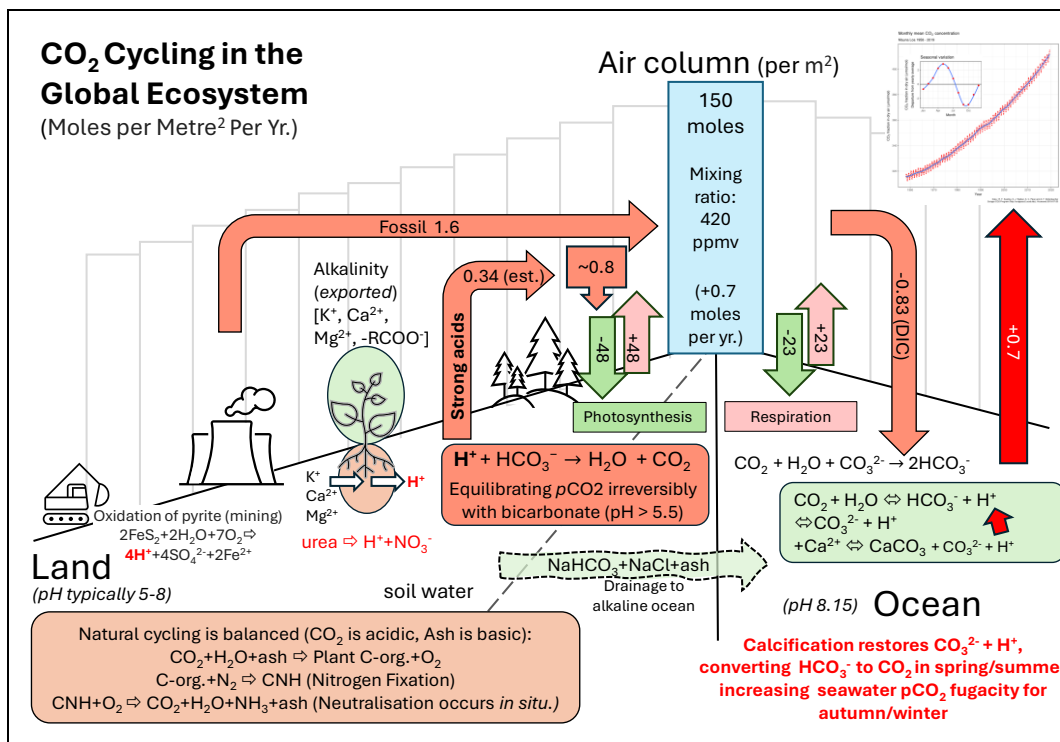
$CO_2$ Cycling in the Global Ecosystem
(Moles per Metre$^2$ Per Yr.)

Air column (per m$^2$)

150 moles

Mixing ratio: 420 ppmv

(+0.7 moles per yr.)

Monthly mean $CO_2$ concentration

Fossil 1.6

0.34 (est.)

~0.8

Strong acids

-48

+48

-23

+23

-0.83 (DIC)

+0.7

Alkalinity (exported) [K$^+$, Ca$^{2+}$, Mg$^{2+}$, -RCOO$^-$]

Photosynthesis

Respiration

K$^+$
Ca$^{2+}$
Mg$^{2+}$

H$^+$

$H^+ + HCO_3^- \rightarrow H_2O + CO_2$
Equilibrating $p$CO2 irreversibly with bicarbonate (pH > 5.5)

$CO_2 + H_2O + CO_3^{2-} \rightarrow 2HCO_3^-$

$CO_2 + H_2O \Leftrightarrow HCO_3^- + H^+$
$\Leftrightarrow CO_3^{2-} + H^+$
$+Ca^{2+} \Leftrightarrow CaCO_3 + CO_3^{2-} + H^+$

Oxidation of pyrite (mining)
$2FeS_2+2H_2O+7O_2 \Rightarrow$
$4H^+ + 4SO_4^{2-} + 2Fe^{2+}$

urea ⇨ $H^+ + NO_3^-$

Land
(pH typically 5-8)

soil water

$NaHCO_3$+NaCl+ash
Drainage to alkaline ocean

(pH 8.15) Ocean

Natural cycling is balanced ($CO_2$ is acidic, Ash is basic):
$CO_2+H_2O$+ash ⇨ Plant C-org.+$O_2$
C-org.+$N_2$ ⇨ CNH (Nitrogen Fixation)
CNH+$O_2$ ⇨ $CO_2+H_2O+NH_3$+ash (Neutralisation occurs in situ.)

Calcification restores $CO_3^{2-}$ + H$^+$, converting $HCO_3^-$ to $CO_2$ in spring/summe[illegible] increasing seawater pCO$_2$ fugacity for autumn/winter